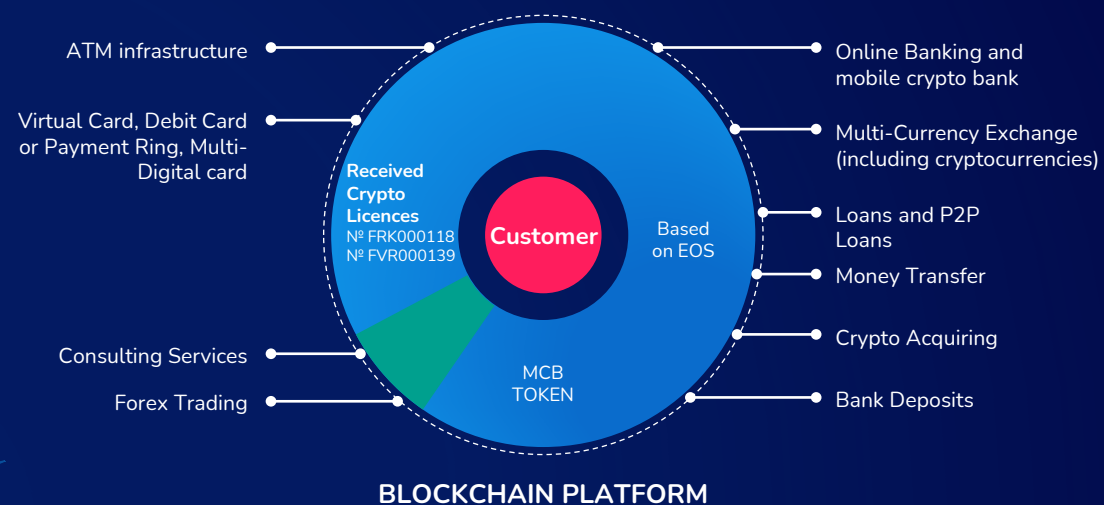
ATM infrastructure

Virtual Card, Debit Card or Payment Ring, Multi-Digital card

Consulting Services

Forex Trading

Received Crypto Licences
№ FRK000118
№ FVR000139

Customer

Based on EOS

MCB TOKEN

Online Banking and mobile crypto bank

Multi-Currency Exchange (including cryptocurrencies)

Loans and P2P Loans

Money Transfer

Crypto Acquiring

Bank Deposits

BLOCKCHAIN PLATFORM